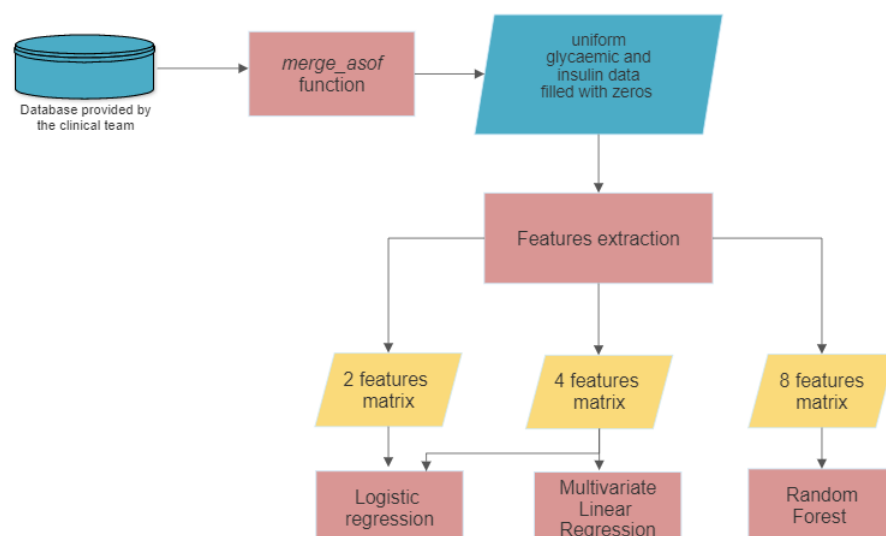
Database provided by the clinical team

merge_asof function

uniform glycaemic and insulin data filled with zeros

Features extraction

2 features matrix

4 features matrix

8 features matrix

Logistic regression

Multivariate Linear Regression

Random Forest